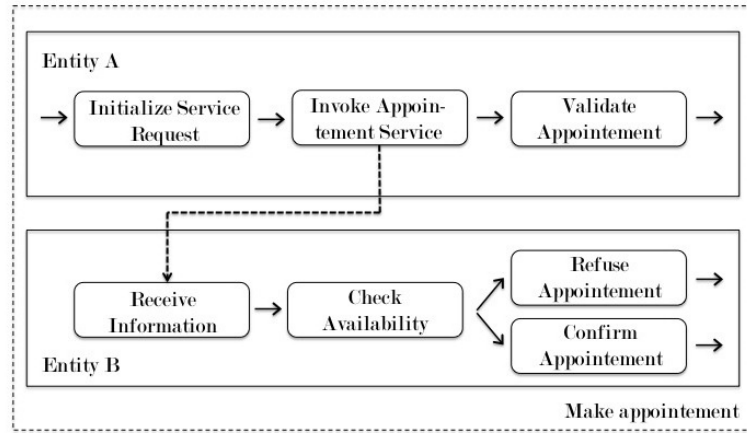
Entity A

Initialize Service Request

Invoke Appointement Service

Validate Appointement

Receive Information

Check Availability

Refuse Appointement

Confirm Appointement

Entity B

Make appointement